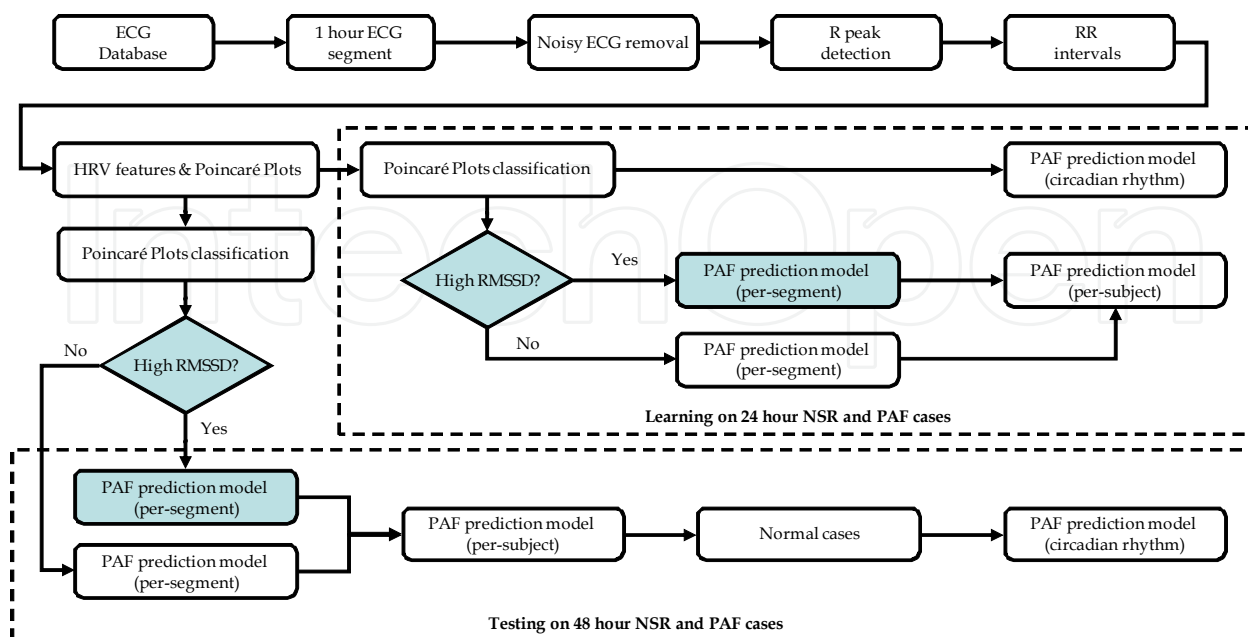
ECG Database

1 hour ECG segment

Noisy ECG removal

R peak detection

RR intervals

HRV features & Poincaré Plots

Poincaré Plots classification

PAF prediction model (circadian rhythm)

Poincaré Plots classification

High RMSSD?

Yes

PAF prediction model (per-segment)

PAF prediction model (per-subject)

No

PAF prediction model (per-segment)

No

High RMSSD?

Yes

Learning on 24 hour NSR and PAF cases

PAF prediction model (per-segment)

PAF prediction model (per-subject)

Normal cases

PAF prediction model (circadian rhythm)

PAF prediction model (per-segment)

Testing on 48 hour NSR and PAF cases